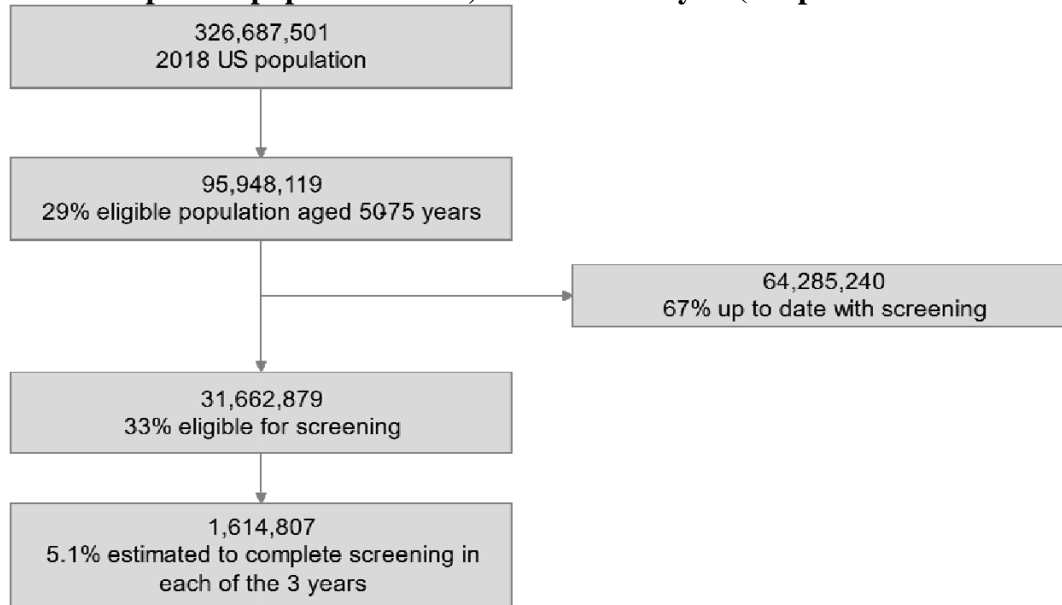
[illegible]

326,687,501
2018 US population

95,948,119
29% eligible population aged 5075 years

64,285,240
67% up to date with screening

31,662,879
33% eligible for screening

1,614,807
5.1% estimated to complete screening in each of the 3 years